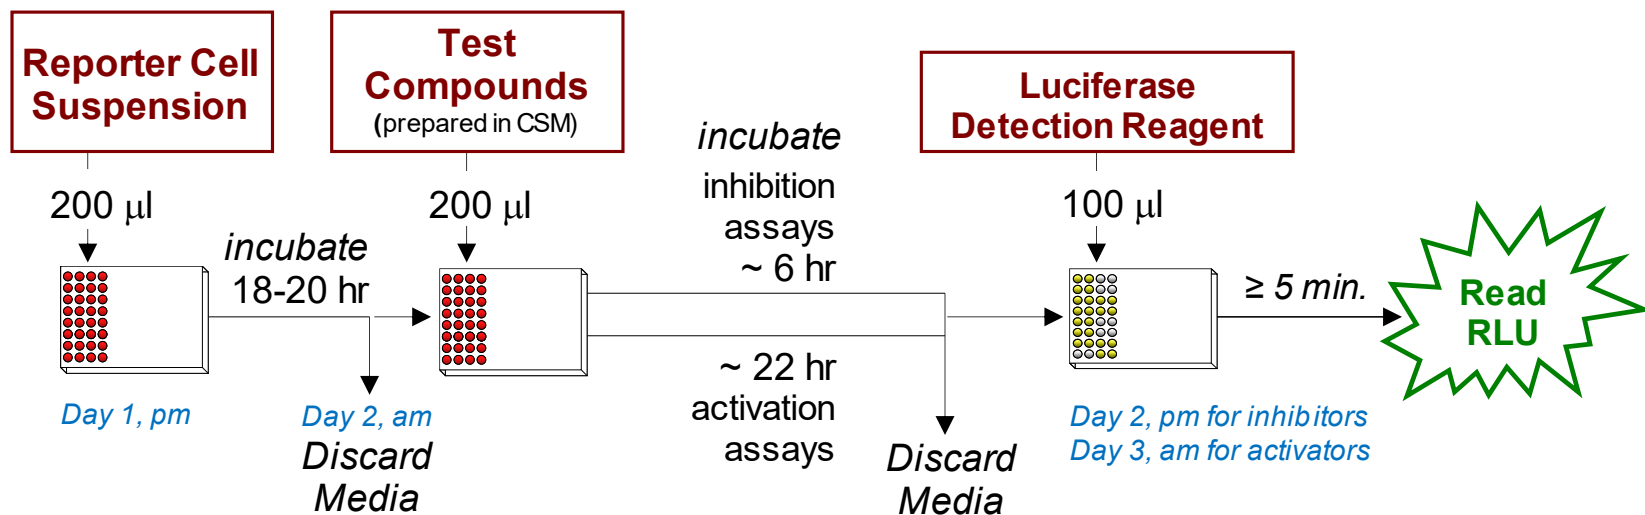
Reporter Cell Suspension

Test Compounds
(prepared in CSM)

Luciferase Detection Reagent

200 µl

200 µl

100 µl

incubate
18-20 hr

incubate
inhibition assays
~ 6 hr

~ 22 hr
activation assays

≥ 5 min.

Read RLU

Day 1, pm

Day 2, am
Discard Media

Discard Media

Day 2, pm for inhibitors
Day 3, am for activators